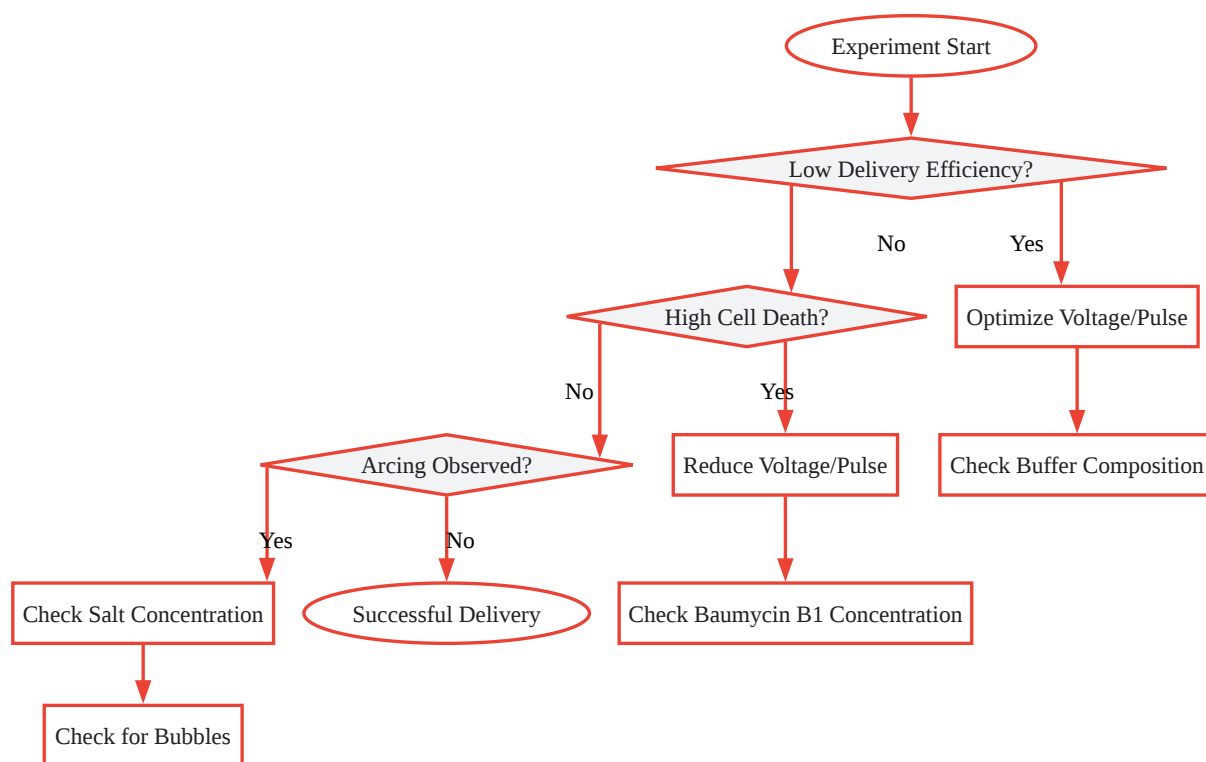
Experiment Start

Low Delivery Efficiency?

No

Yes

High Cell Death?

Optimize Voltage/Pulse

No

Yes

Arcing Observed?

Reduce Voltage/Pulse

Check Buffer Composition

Yes

No

Check Salt Concentration

Successful Delivery

Check Baumycin B1 Concentration

Check for Bubbles